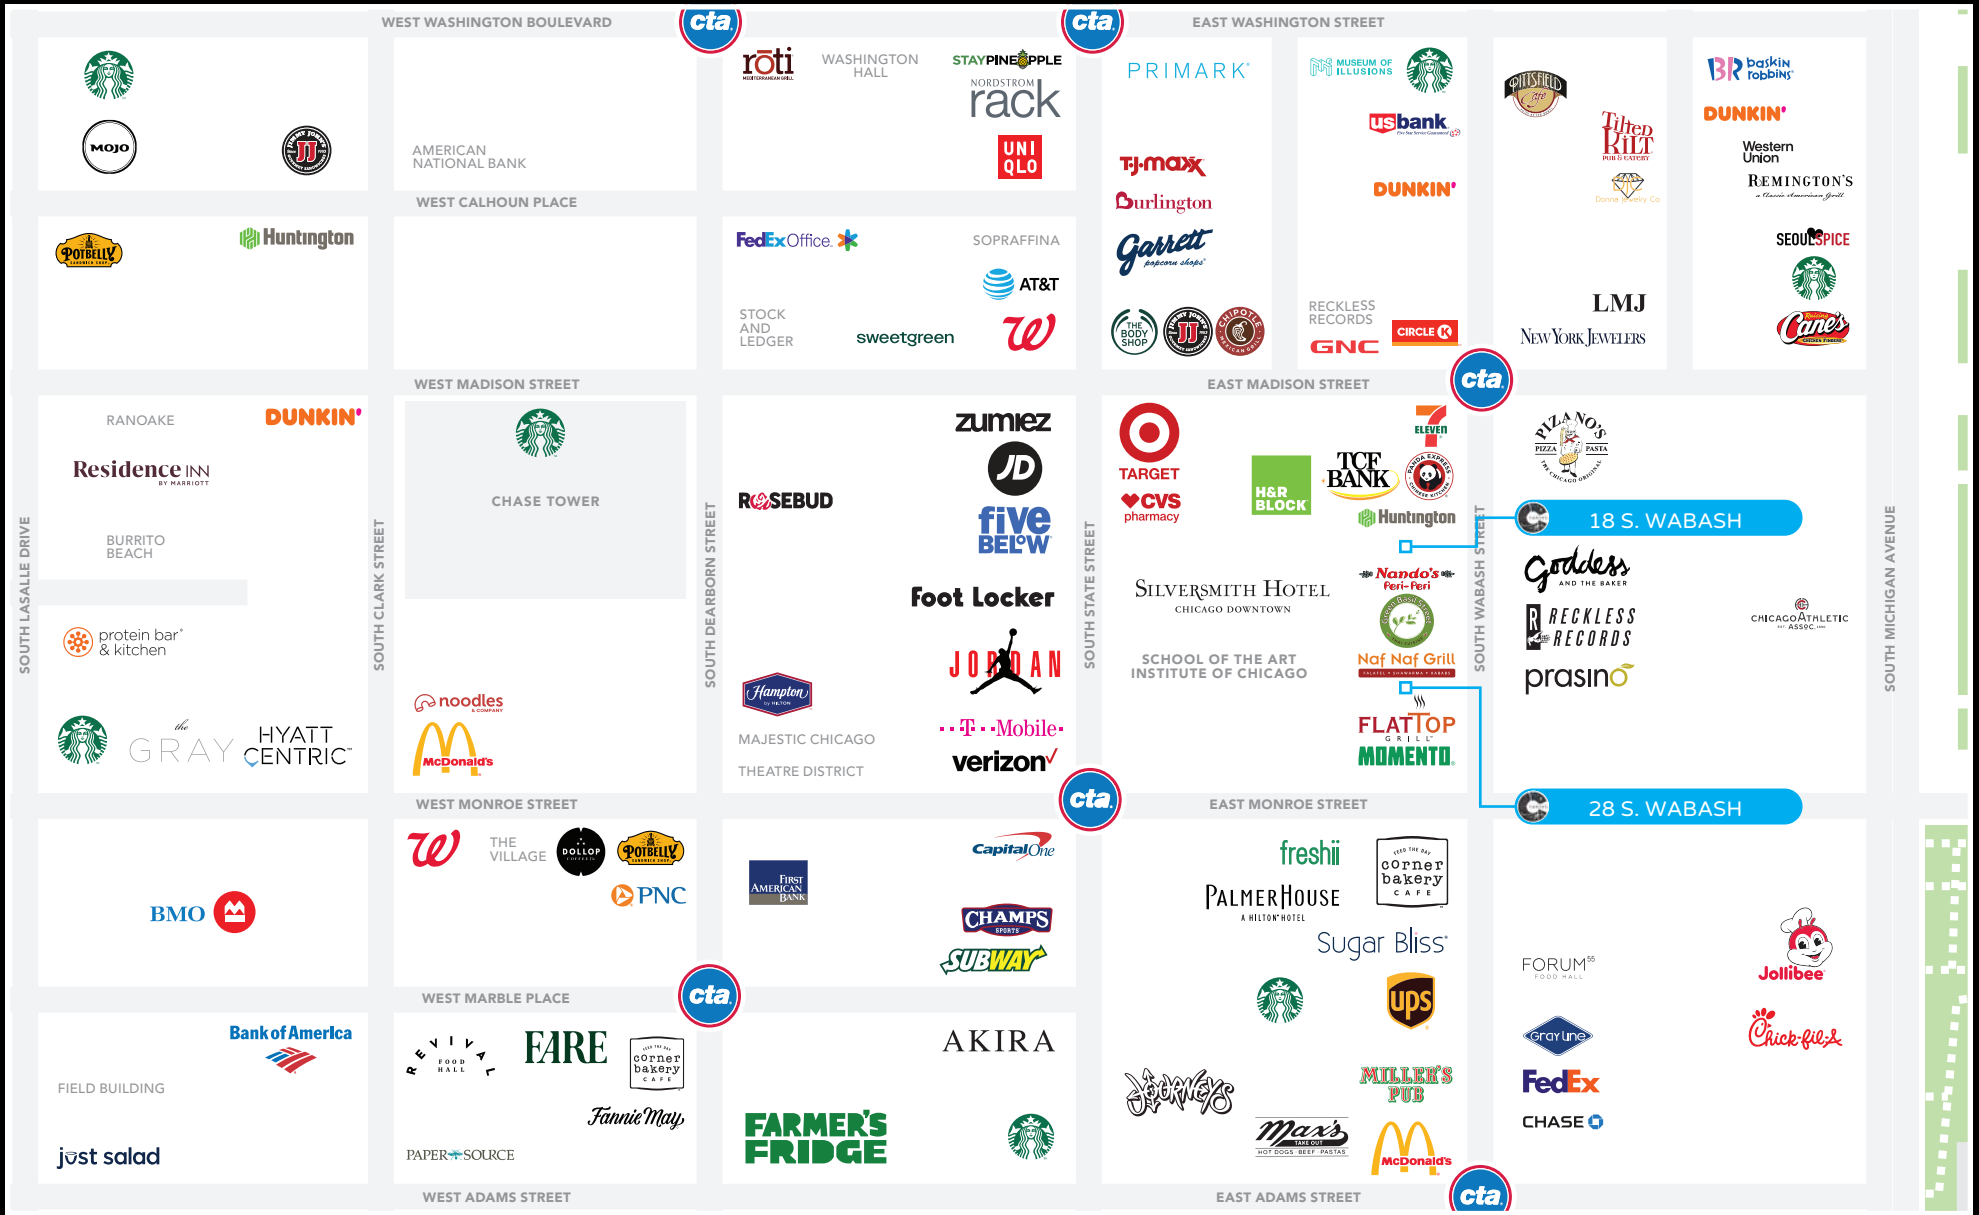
WEST WASHINGTON BOULEVARD
cta
cta
EAST WASHINGTON STREET

MOJO
JJ

AMERICAN NATIONAL BANK

rōti
WASHINGTON HALL
STAYPINEAPPLE
NORDSTROM rack
UNI QLO

PRIMARK
TJ·maxx
Burlington
Garrett popcorn shops
THE BODY SHOP
JJ
CHIPOTLE

MUSEUM OF ILLUSIONS
usbank
DUNKIN'
RECKLESS RECORDS
CIRCLE K
GNC

PITFIELD
Tilted Kilt PUB & EATERY
Donna Jewelry Co
LMJ
NEW YORK JEWELERS

baskin robbins
DUNKIN'
Western Union
REMINGTON'S
SEOUL SPICE
Cane's

WEST CALHOUN PLACE

POTBELLY
Huntington

FedEx Office
SOPRAFFINA
AT&T
STOCK AND LEDGER
sweetgreen

WEST MADISON STREET
EAST MADISON STREET
cta

RANOAKE
DUNKIN'
Residence INN BY MARRIOTT
BURRITO BEACH
protein bar & kitchen
the GRAY
HYATT CENTRIC

SOUTH LASALLE DRIVE
SOUTH CLARK STREET

CHASE TOWER
noodles & COMPANY
McDonald's

SOUTH DEARBORN STREET

ROSEBUD
zumiez
JD
five BELOW
Foot Locker
JORDAN
Hampton by HILTON
MAJESTIC CHICAGO
THEATRE DISTRICT
T-Mobile
verizon

SOUTH STATE STREET

TARGET
CVS pharmacy
H&R BLOCK
TCF BANK
7 ELEVEN
PANDA EXPRESS
Huntington
SILVERSMITH HOTEL CHICAGO DOWNTOWN
SCHOOL OF THE ART INSTITUTE OF CHICAGO
Nando's Peri-Peri
Naf Naf Grill
FLATTOP GRILL
MOMENTO

SOUTH WABASH STREET
18 S. WABASH
28 S. WABASH

PIZANO'S PIZZA PASTA
Goddess AND THE BAKER
R RECKLESS RECORDS
prasino
CHICAGO ATHLETIC ASSOC.

SOUTH MICHIGAN AVENUE

WEST MONROE STREET
EAST MONROE STREET
cta

BMO

THE VILLAGE
DOLLOP
POTBELLY
PNC

FIRST AMERICAN BANK
Capital One
CHAMPS SPORTS
SUBWAY

freshii
PALMER HOUSE A HILTON HOTEL
corner bakery CAFE
Sugar Bliss
ups
Journeys
MILLER'S PUB
Max's TAKE OUT HOT DOGS · BEEF · PASTAS
McDonald's

FORUM FOOD HALL
Jollibee
Gray Line
Chick-fil-A
FedEx
CHASE

WEST MARBLE PLACE
cta

Bank of America
FIELD BUILDING
just salad

REVIVAL FOOD HALL
FARE
corner bakery CAFE
Fannie May
PAPER SOURCE

AKIRA
FARMER'S FRIDGE

WEST ADAMS STREET
EAST ADAMS STREET
cta